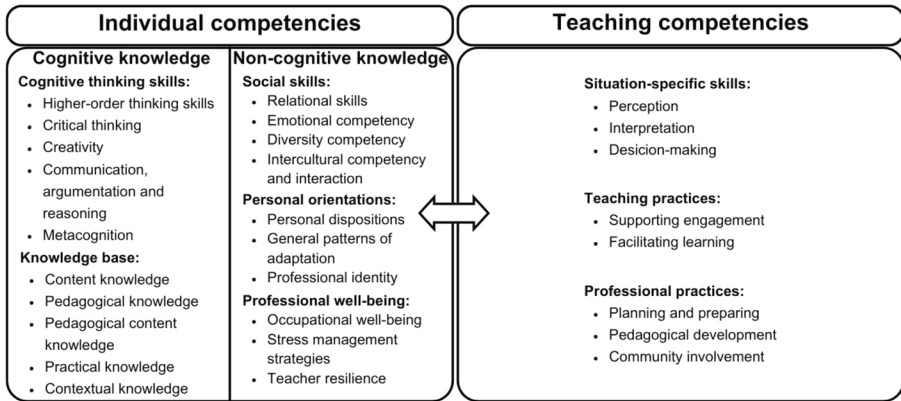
Individual competencies

Cognitive knowledge

Cognitive thinking skills:
- Higher-order thinking skills
- Critical thinking
- Creativity
- Communication, argumentation and reasoning
- Metacognition

Knowledge base:
- Content knowledge
- Pedagogical knowledge
- Pedagogical content knowledge
- Practical knowledge
- Contextual knowledge

Non-cognitive knowledge

Social skills:
- Relational skills
- Emotional competency
- Diversity competency
- Intercultural competency and interaction

Personal orientations:
- Personal dispositions
- General patterns of adaptation
- Professional identity

Professional well-being:
- Occupational well-being
- Stress management strategies
- Teacher resilience

Teaching competencies

Situation-specific skills:
- Perception
- Interpretation
- Desicion-making

Teaching practices:
- Supporting engagement
- Facilitating learning

Professional practices:
- Planning and preparing
- Pedagogical development
- Community involvement